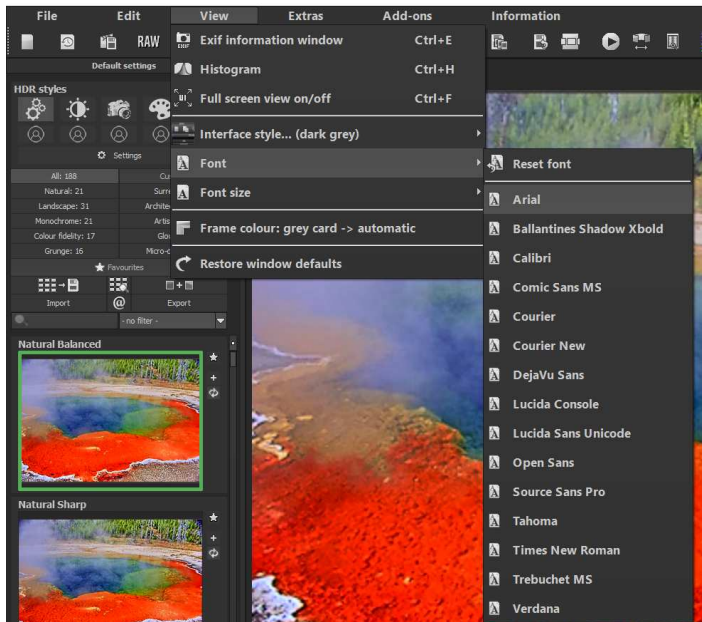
File Edit View Extras Add-ons Information

RAW

Default settings

HDR styles

Settings

All: 188
Natural: 21
Landscape: 31
Monochrome: 21
Colour fidelity: 17
Grunge: 16

Cu
Surr
Archite
Artis
Glo
Micro-c

Favourites

Import Export

- no filter -

Natural Balanced

Natural Sharp

Exif information window Ctrl+E
Histogram Ctrl+H
Full screen view on/off Ctrl+F
Interface style... (dark grey)
Font
Font size
Frame colour: grey card -> automatic
Restore window defaults

Reset font
Arial
Ballantines Shadow Xbold
Calibri
Comic Sans MS
Courier
Courier New
DejaVu Sans
Lucida Console
Lucida Sans Unicode
Open Sans
Source Sans Pro
Tahoma
Times New Roman
Trebuchet MS
Verdana